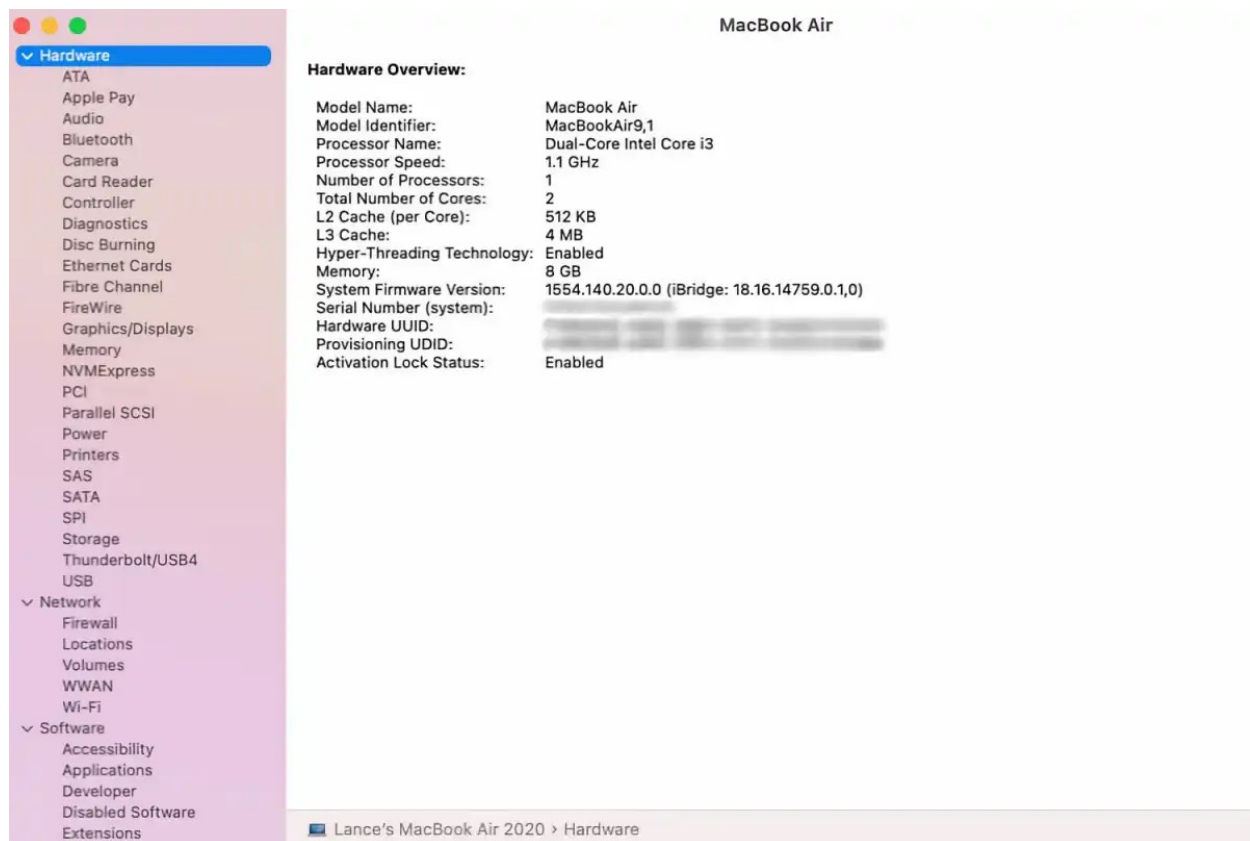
Hardware
ATA
Apple Pay
Audio
Bluetooth
Camera
Card Reader
Controller
Diagnostics
Disc Burning
Ethernet Cards
Fibre Channel
FireWire
Graphics/Displays
Memory
NVMExpress
PCI
Parallel SCSI
Power
Printers
SAS
SATA
SPI
Storage
Thunderbolt/USB4
USB
Network
Firewall
Locations
Volumes
WWAN
Wi-Fi
Software
Accessibility
Applications
Developer
Disabled Software
Extensions

MacBook Air

Hardware Overview:

Model Name: MacBook Air
Model Identifier: MacBookAir9,1
Processor Name: Dual-Core Intel Core i3
Processor Speed: 1.1 GHz
Number of Processors: 1
Total Number of Cores: 2
L2 Cache (per Core): 512 KB
L3 Cache: 4 MB
Hyper-Threading Technology: Enabled
Memory: 8 GB
System Firmware Version: 1554.140.20.0.0 (iBridge: 18.16.14759.0.1,0)
Serial Number (system): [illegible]
Hardware UUID: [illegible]
Provisioning UDID: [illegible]
Activation Lock Status: Enabled

Lance's MacBook Air 2020 › Hardware